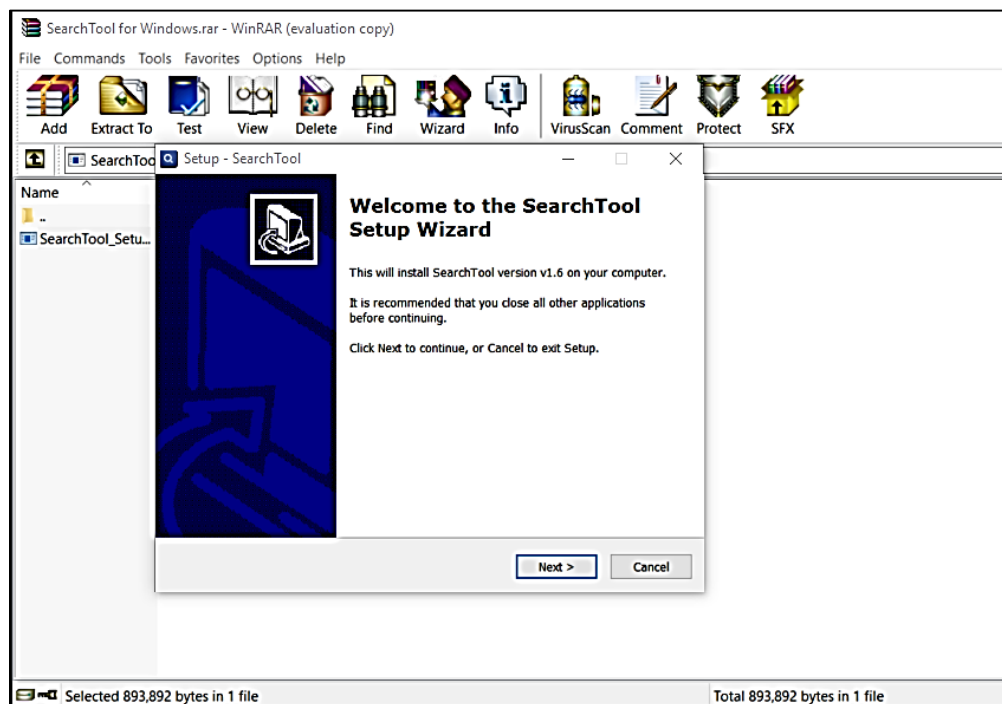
SearchTool for Windows.rar - WinRAR (evaluation copy)

File Commands Tools Favorites Options Help

Add Extract To Test View Delete Find Wizard Info VirusScan Comment Protect SFX

SearchToo

Name

..

SearchTool_Setu...

Setup - SearchTool

Welcome to the SearchTool Setup Wizard

This will install SearchTool version v1.6 on your computer.

It is recommended that you close all other applications before continuing.

Click Next to continue, or Cancel to exit Setup.

Next >

Cancel

Selected 893,892 bytes in 1 file

Total 893,892 bytes in 1 file